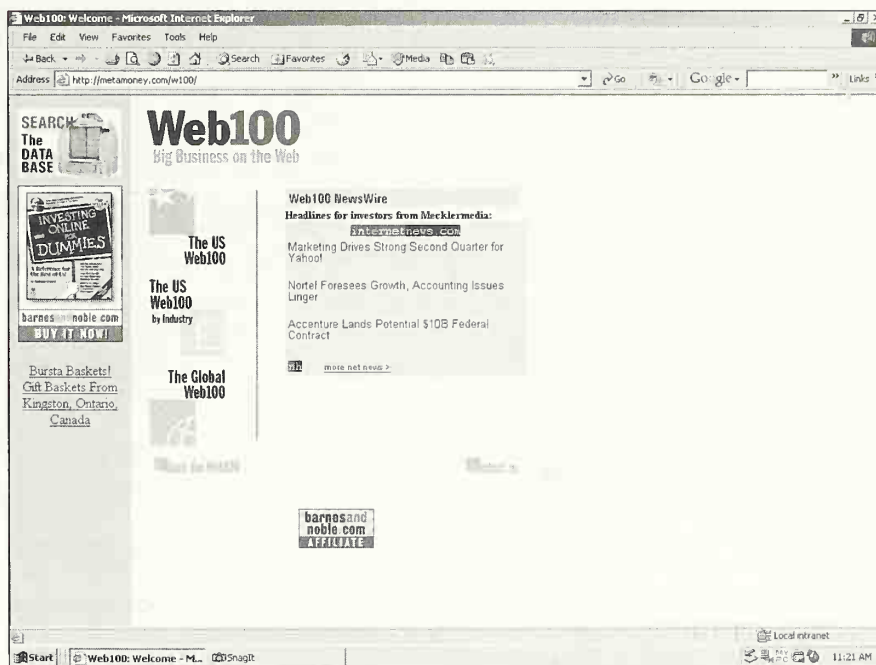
Web100: Welcome - Microsoft Internet Explorer

File Edit View Favorites Tools Help

Back Search Favorites Media

Address http://metamoney.com/w100/

Go Google Links

SEARCH The DATA BASE

Web100
Big Business on the Web

INVESTING ONLINE FOR DUMMIES

barnesandnoble.com
BUY IT NOW!

Bursta Baskets! Gift Baskets From Kingston, Ontario, Canada

The US Web100

The US Web100 by Industry

The Global Web100

Web100 NewsWire
Headlines for investors from Mecklermedia:
internetnews.com

Marketing Drives Strong Second Quarter for Yahoo!

Nortel Foresees Growth, Accounting Issues Linger

Accenture Lands Potential $10B Federal Contract

more net news >

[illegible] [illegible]

barnesandnoble.com AFFILIATE

Local intranet

Start Web100: Welcome - M... SnagIt 11:21 AM